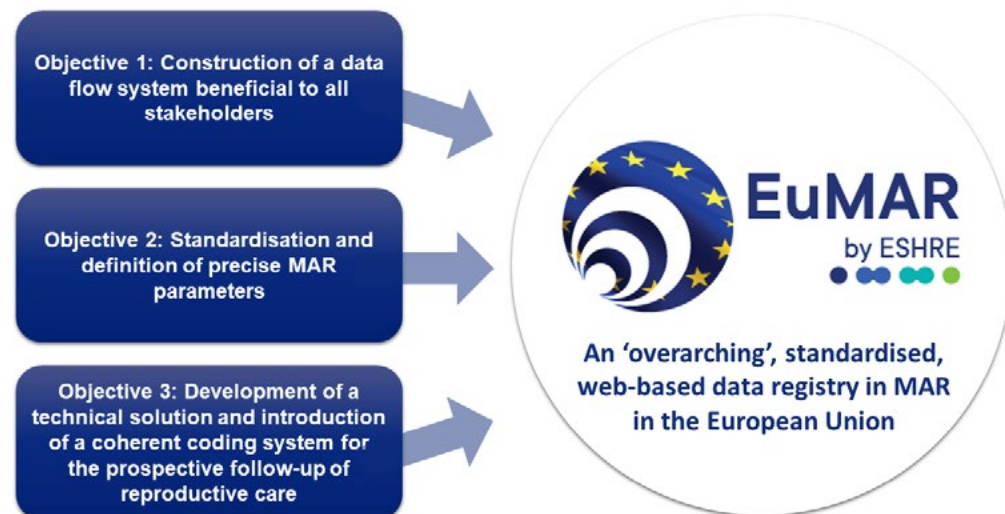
Objective 1: Construction of a data flow system beneficial to all stakeholders

Objective 2: Standardisation and definition of precise MAR parameters

Objective 3: Development of a technical solution and introduction of a coherent coding system for the prospective follow-up of reproductive care

EuMAR
by ESHRE

An 'overarching', standardised, web-based data registry in MAR in the European Union